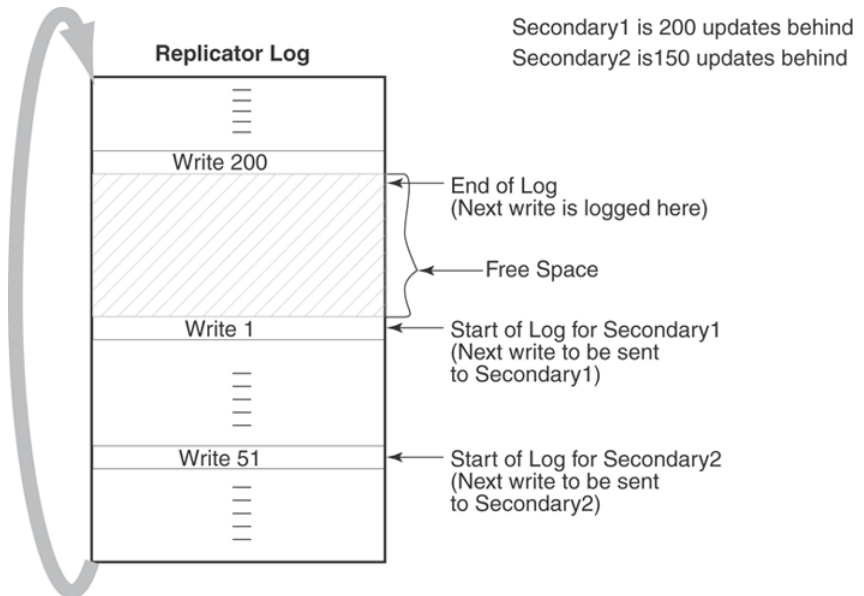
Secondary1 is 200 updates behind
Secondary2 is150 updates behind

Replicator Log

Write 200

End of Log
(Next write is logged here)

Free Space

Write 1

Start of Log for Secondary1
(Next write to be sent to Secondary1)

Write 51

Start of Log for Secondary2
(Next write to be sent to Secondary2)